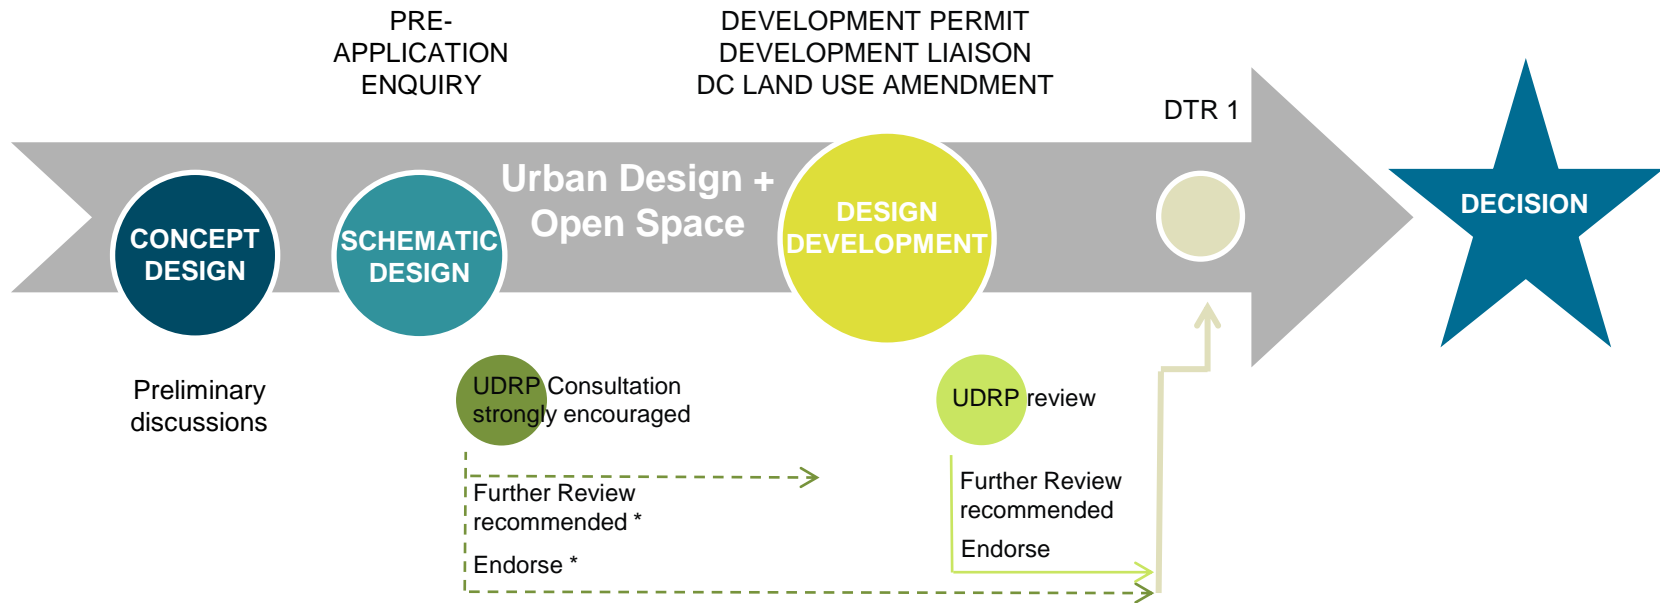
PRE-
APPLICATION
ENQUIRY

DEVELOPMENT PERMIT
DEVELOPMENT LIAISON
DC LAND USE AMENDMENT

DTR 1

CONCEPT DESIGN

SCHEMATIC DESIGN

Urban Design + Open Space

DESIGN DEVELOPMENT

DECISION

Preliminary discussions

UDRP Consultation strongly encouraged

Further Review recommended *

Endorse *

UDRP review

Further Review recommended

Endorse